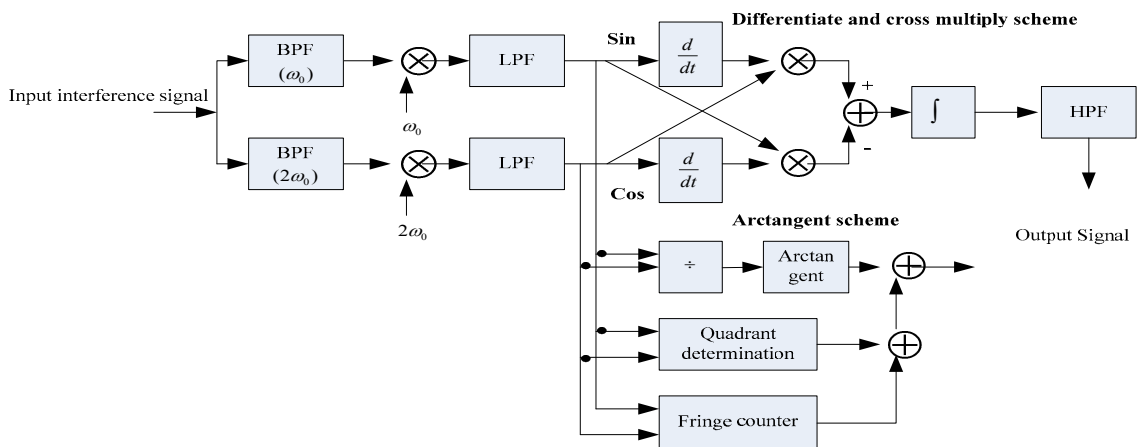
Differentiate and cross multiply scheme

Input interference signal

BPF ($\omega_0$)

$\omega_0$

LPF

Sin

$\frac{d}{dt}$

+

$\int$

HPF

BPF ($2\omega_0$)

$2\omega_0$

LPF

$\frac{d}{dt}$

-

Cos

Arctangent scheme

Output Signal

÷

Arctan gent

Quadrant determination

Fringe counter